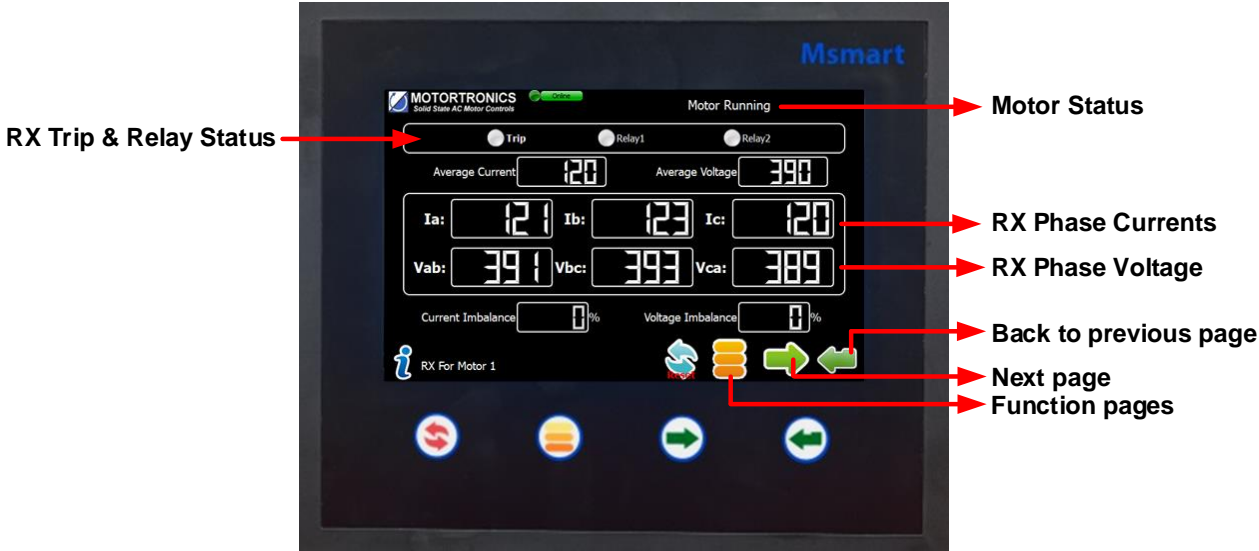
Msmart

MOTORTRONICS
Solid State AC Motor Controls

Online

Motor Running

Motor Status

RX Trip & Relay Status

Trip Relay1 Relay2

Average Current 120 Average Voltage 390

Ia: 121 Ib: 123 Ic: 120

RX Phase Currents

Vab: 391 Vbc: 393 Vca: 389

RX Phase Voltage

Current Imbalance 0 % Voltage Imbalance 0 %

Back to previous page

RX For Motor 1

Reset

Next page

Function pages